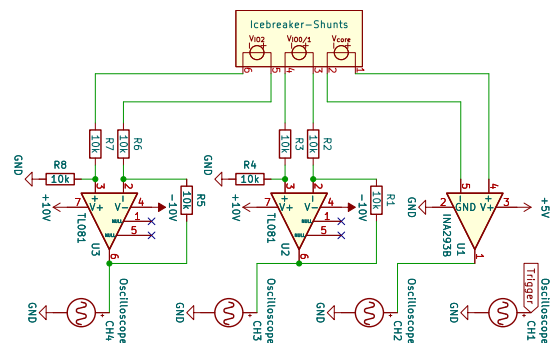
Icebreaker-Shunts
$V_{IO2}$ $V_{IO0/1}$ $V_{core}$
6 5 4 3 2 1
R7 10k
R6 10k
R3 10k
R2 10k
GND
R8 10k
R4 10k
GND
3 2
7 V+ V- 4
+10V
-10V
1 5
TL081
U3
6
R5 10k
3 2
7 V+ V- 4
+10V
-10V
1 5
TL081
U2
6
R1 10k
5 4
2 GND V+ 3
GND
+5V
INA293B
U1
1
GND
Oscilloscope
CH4
GND
Oscilloscope
CH3
GND
Oscilloscope
CH2
GND
Trigger
Oscilloscope
CH1